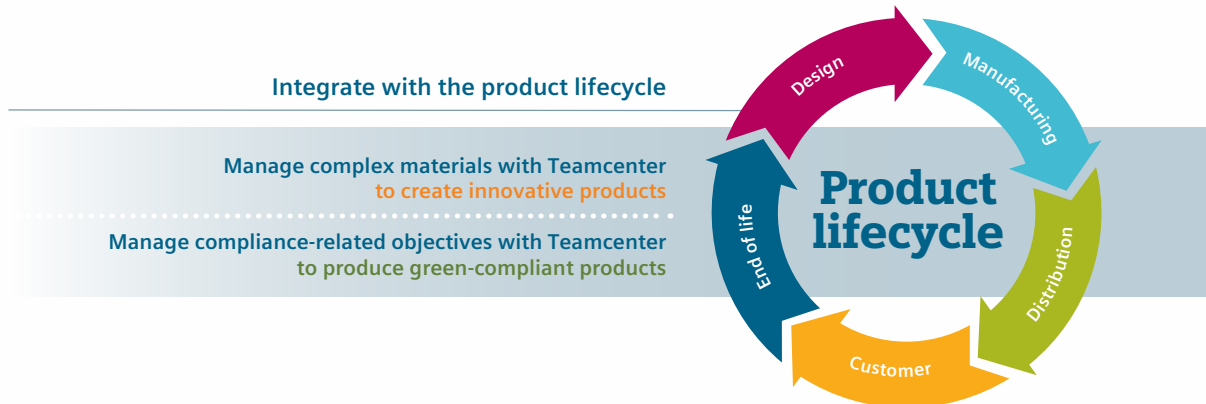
Integrate with the product lifecycle

Manage complex materials with Teamcenter to create innovative products

Manage compliance-related objectives with Teamcenter to produce green-compliant products

Design

Manufacturing

Distribution

Customer

End of life

Product lifecycle